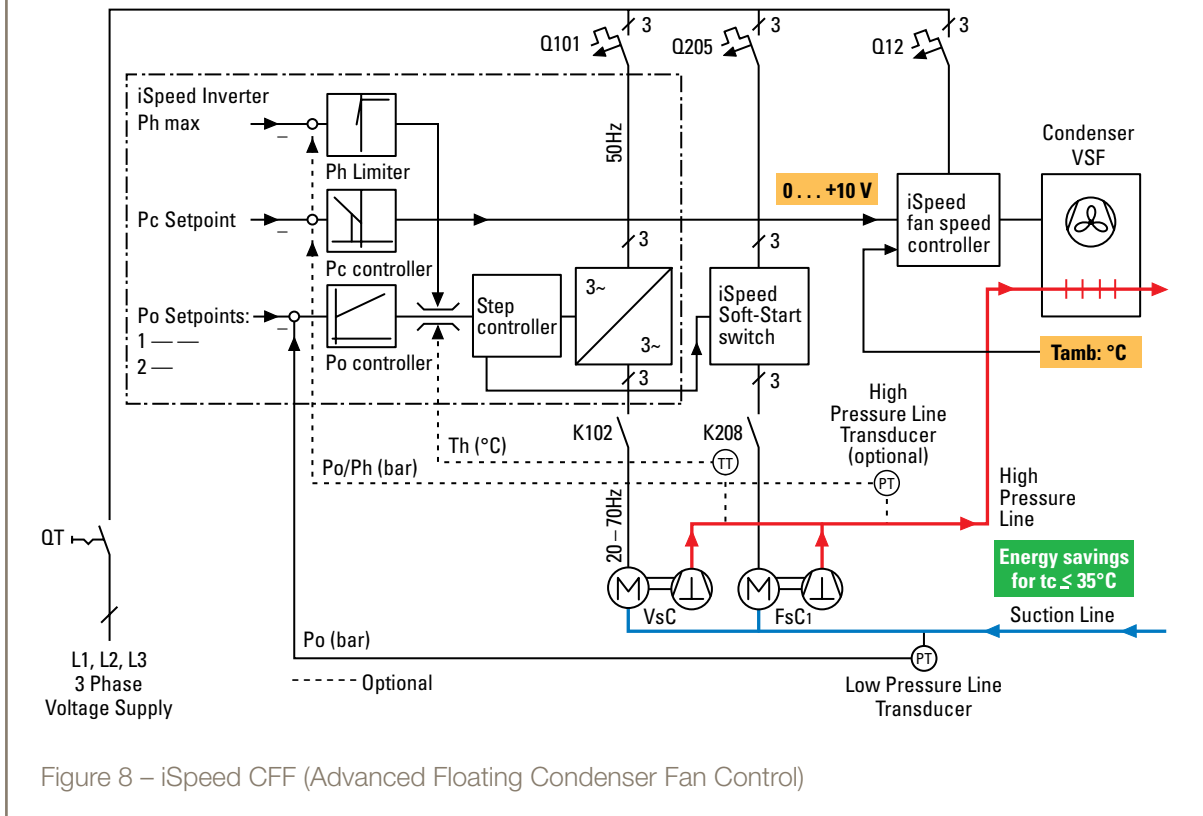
Q101 3
Q205 3
Q12 3

iSpeed Inverter
Ph max
Ph Limiter
Pc Setpoint
Pc controller
Po Setpoints:
1
2
Po controller
50Hz
3
Step controller
3~
3~
3
3
iSpeed Soft-Start switch
3
0 . . . +10 V
iSpeed fan speed controller
Condenser VSF
Tamb: °C
High Pressure Line Transducer (optional)
PT
High Pressure Line
K102
K208
Th (°C)
TT
Po/Ph (bar)
QT
20 – 70Hz
M
M
VsC
FsC1
Energy savings for tc ≤ 35°C
Suction Line
Po (bar)
PT
L1, L2, L3
3 Phase
Voltage Supply
Optional
Low Pressure Line Transducer

Figure 8 – iSpeed CFF (Advanced Floating Condenser Fan Control)